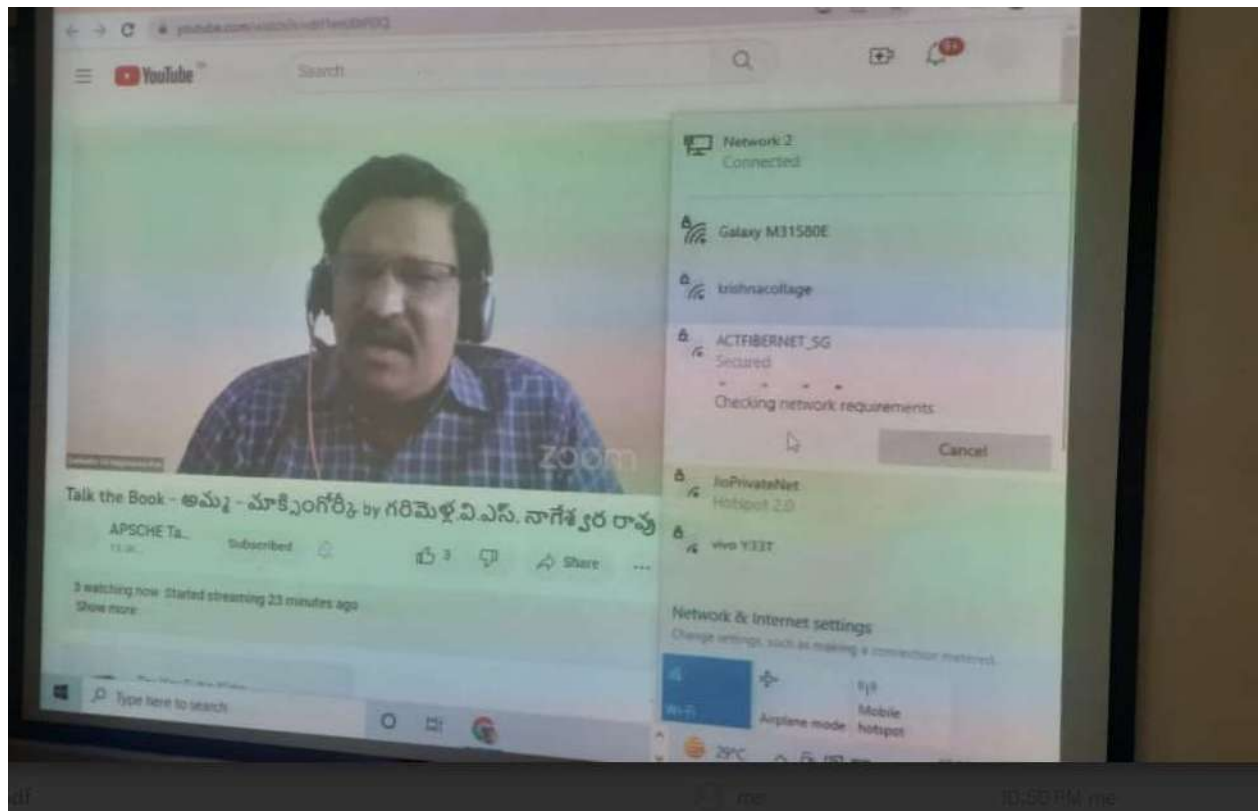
youtube.com/watch?v=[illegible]

YouTube

Search

Network 2
Connected

Galaxy M31580E

krishnacollage

ACTFIBERNET_5G
Secured

Checking network requirements

Cancel

zoom

Talk the Book - అమ్మ - మాక్సింగోర్కీ by గరిమెళ్ల.వి.ఎస్. నాగేశ్వర రావు

APSCHE Ta...

Subscribed

3

Share

JioPrivateNet
Hotspot 2.0

vivo Y33T

3 watching now Started streaming 23 minutes ago
Show more

Network & Internet settings
Change settings, such as making a connection metered.

Type here to search

Wi-Fi

Airplane mode

Mobile hotspot

29°C